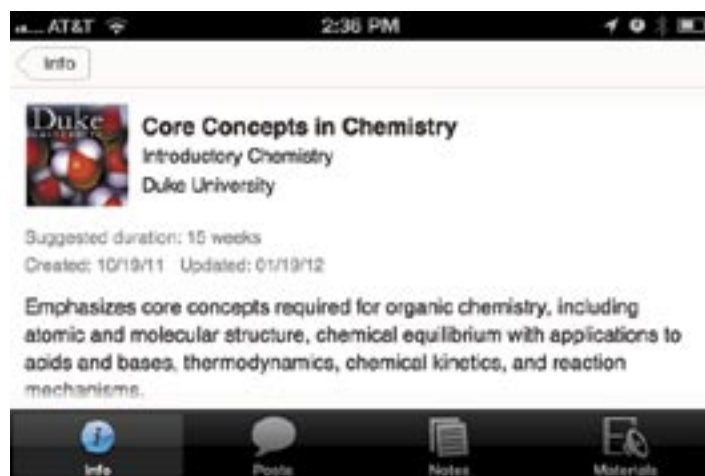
AT&T 2:36 PM

Info

Duke

Core Concepts in Chemistry
Introductory Chemistry
Duke University

Suggested duration: 15 weeks
Created: 10/19/11 Updated: 01/19/12

Emphasizes core concepts required for organic chemistry, including atomic and molecular structure, chemical equilibrium with applications to acids and bases, thermodynamics, chemical kinetics, and reaction mechanisms.

Info Posts Notes Materials